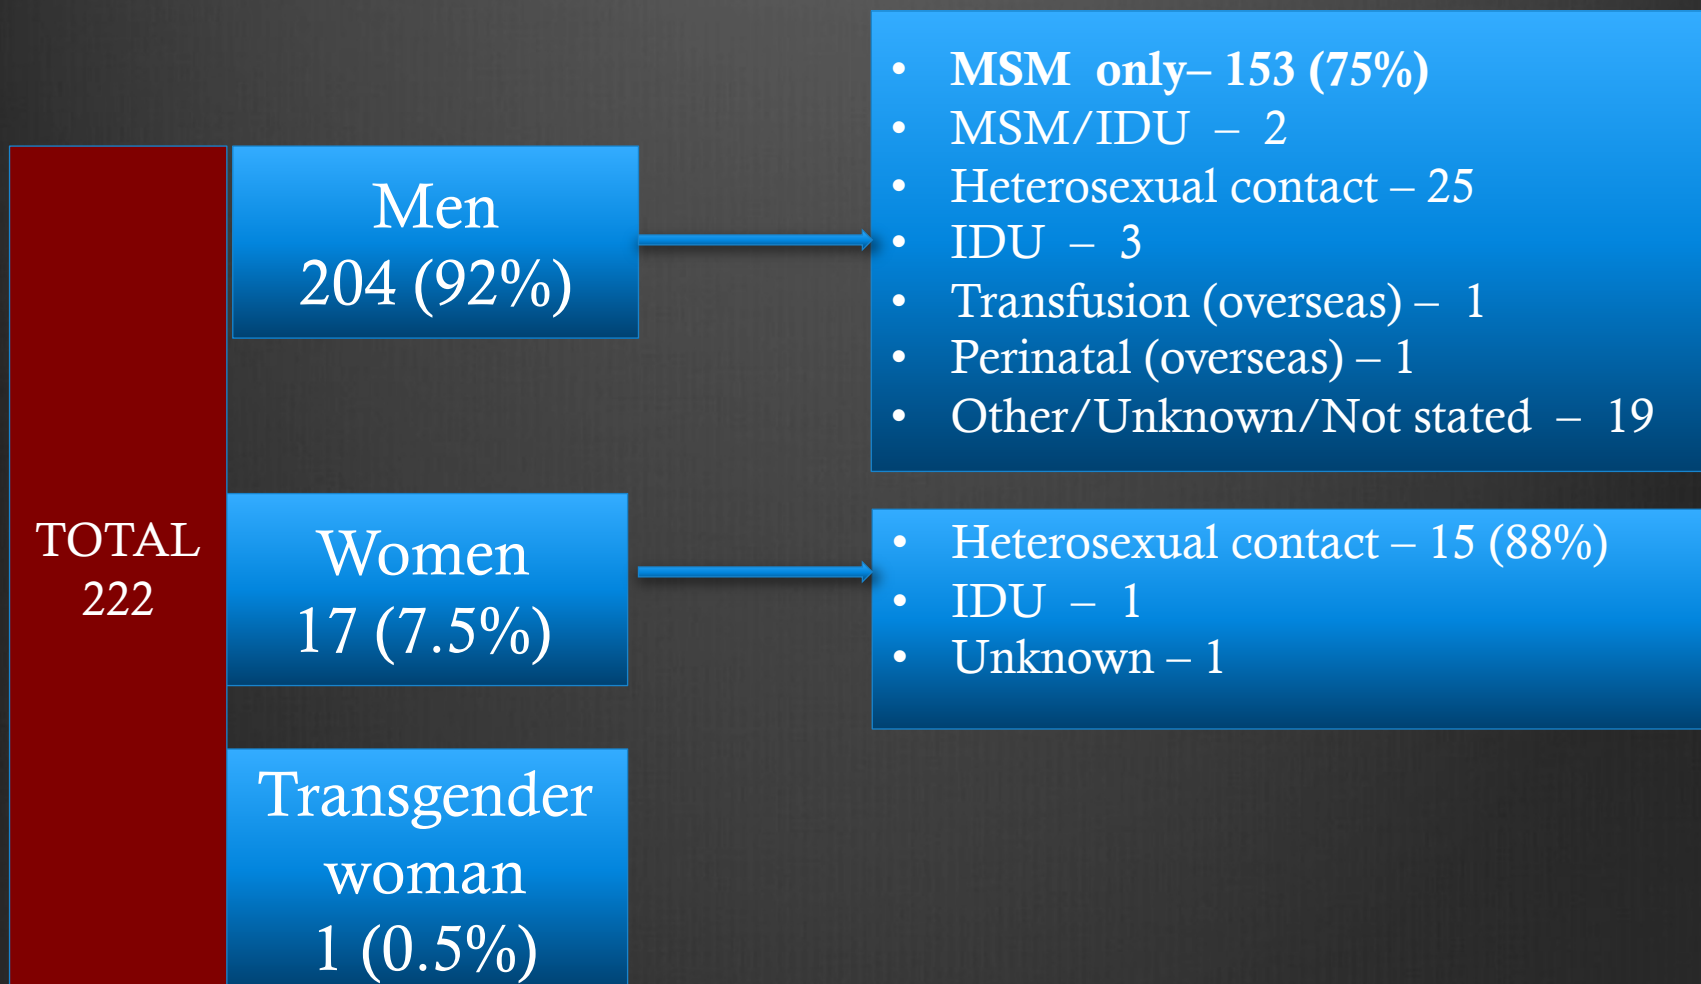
TOTAL
222

Men
204 (92%)

- MSM only– 153 (75%)
- MSM/IDU – 2
- Heterosexual contact – 25
- IDU – 3
- Transfusion (overseas) – 1
- Perinatal (overseas) – 1
- Other/Unknown/Not stated – 19

Women
17 (7.5%)

- Heterosexual contact – 15 (88%)
- IDU – 1
- Unknown – 1

Transgender woman
1 (0.5%)